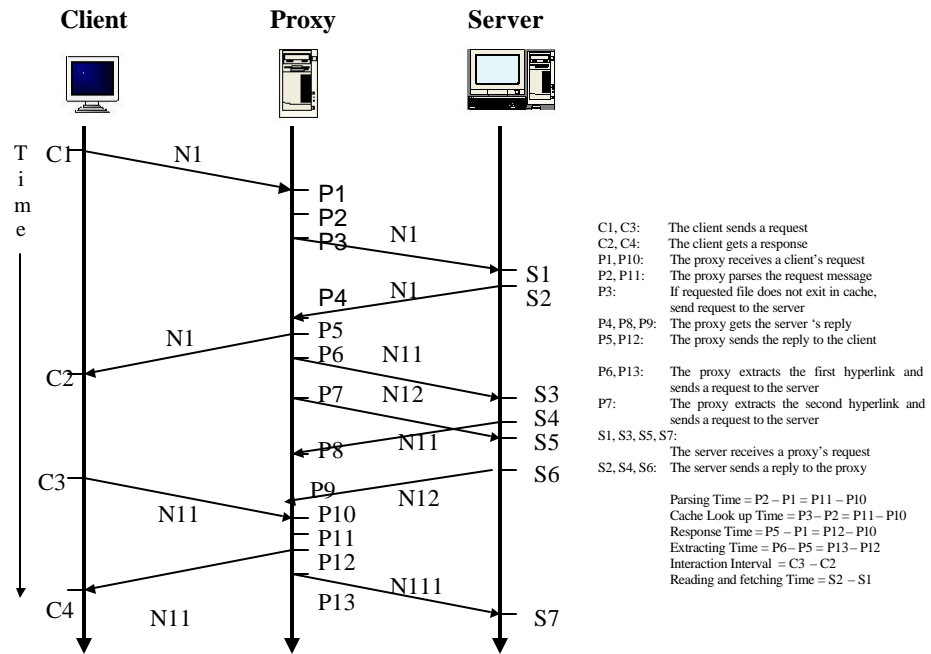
Client Proxy Server

T
i
m
e

C1 N1 P1 P2 P3 N1 S1 P4 N1 S2 N1 P5 P6 N11 C2 P7 N12 S3 S4 S5 P8 N11 S6 C3 P9 N12 N11 P10 P11 P12 N111 C4 P13 N11 S7

C1, C3: The client sends a request
C2, C4: The client gets a response
P1, P10: The proxy receives a client's request
P2, P11: The proxy parses the request message
P3: If requested file does not exit in cache, send request to the server
P4, P8, P9: The proxy gets the server 's reply
P5, P12: The proxy sends the reply to the client

P6, P13: The proxy extracts the first hyperlink and sends a request to the server
P7: The proxy extracts the second hyperlink and sends a request to the server
S1, S3, S5, S7: The server receives a proxy's request
S2, S4, S6: The server sends a reply to the proxy

Parsing Time = P2 – P1 = P11 – P10
Cache Look up Time = P3 – P2 = P11 – P10
Response Time = P5 – P1 = P12 – P10
Extracting Time = P6 – P5 = P13 – P12
Interaction Interval = C3 – C2
Reading and fetching Time = S2 – S1